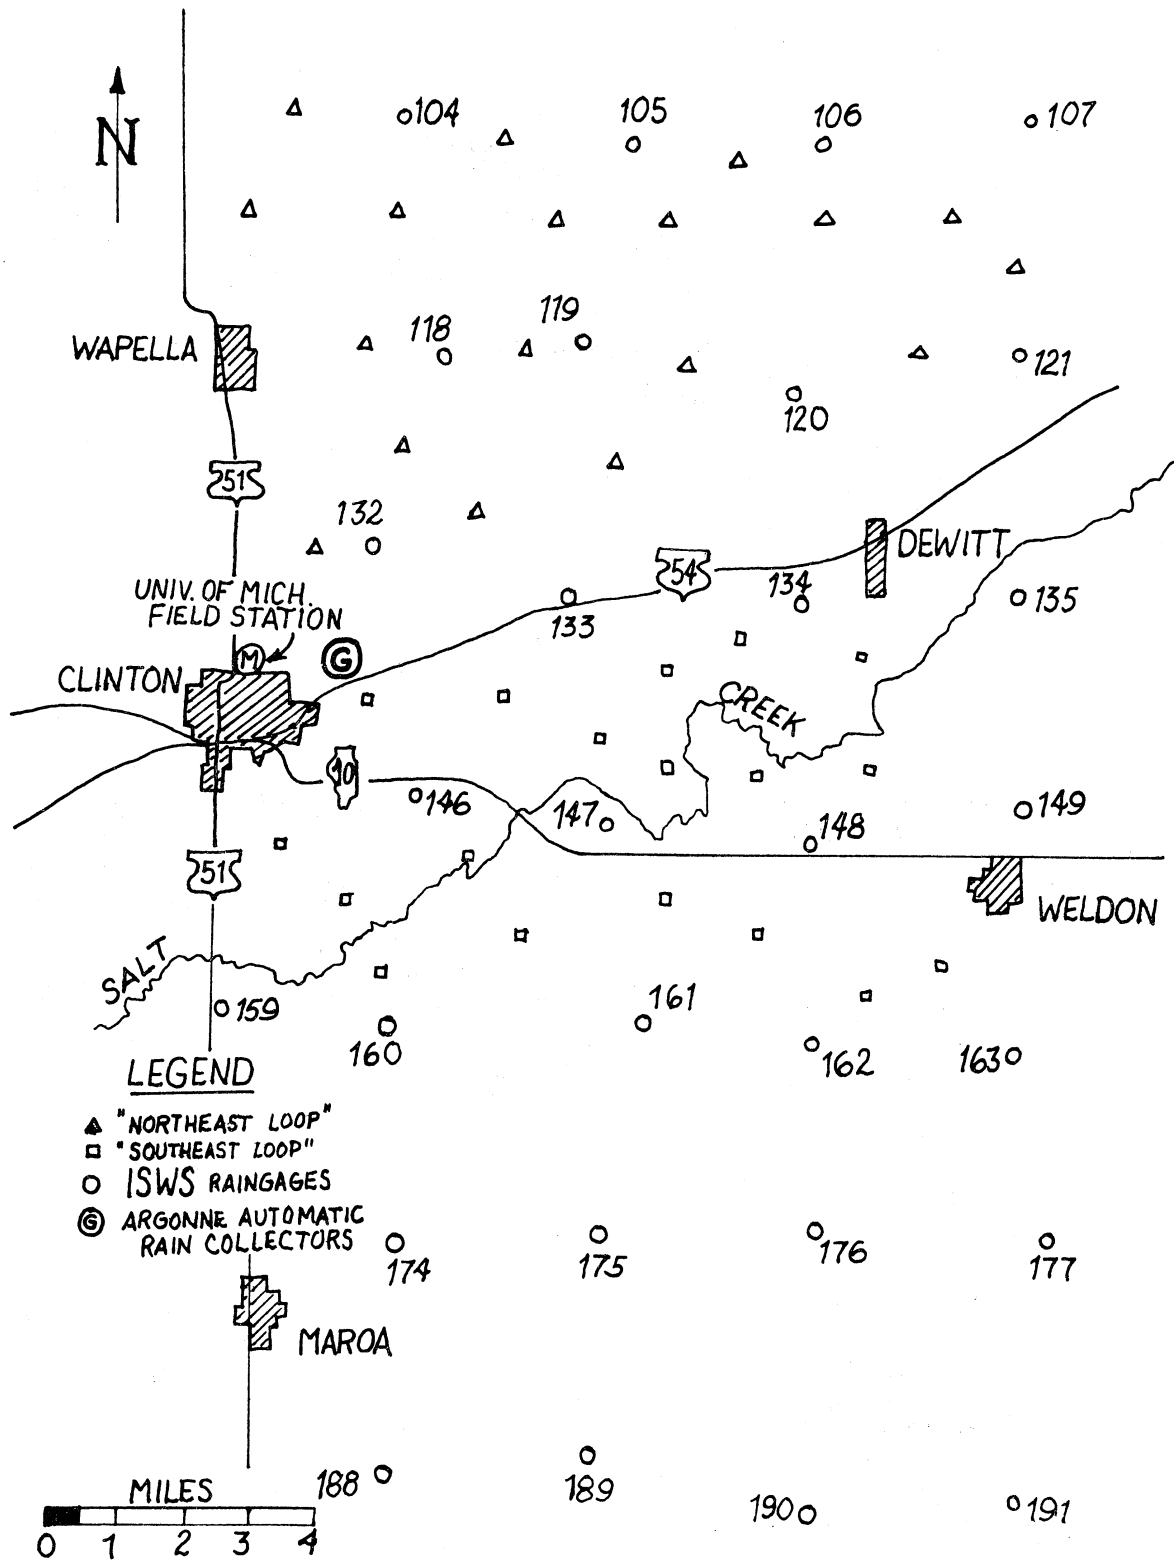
N

104
105
106
107

WAPELLA
118
119
121
120

51

132

DEWITT
54
134
135
133

UNIV. OF MICH. FIELD STATION
M
G
CLINTON

CREEK

10
146
147
148
149

51

WELDON

SALT
159
161
160
162
163

LEGEND
"NORTHEAST LOOP"
"SOUTHEAST LOOP"
ISWS RAINGAGES
G ARGONNE AUTOMATIC RAIN COLLECTORS

174
175
176
177

MAROA

188
189
190
191

MILES
0 1 2 3 4